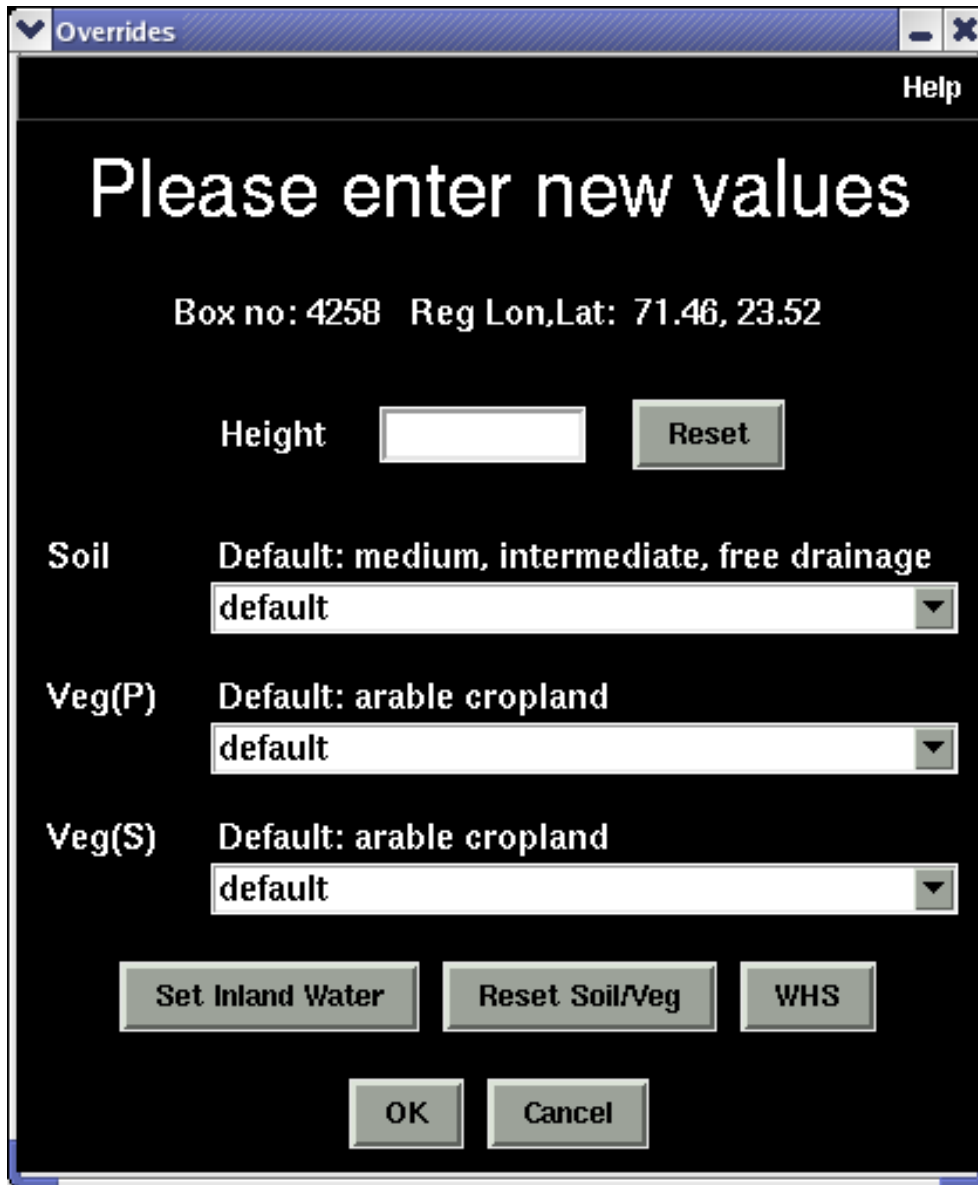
Overrides

Help

Please enter new values

Box no: 4258 Reg Lon,Lat: 71.46, 23.52

Height

Reset

Soil Default: medium, intermediate, free drainage

default

Veg(P) Default: arable cropland

default

Veg(S) Default: arable cropland

default

Set Inland Water

Reset Soil/Veg

WHS

OK

Cancel